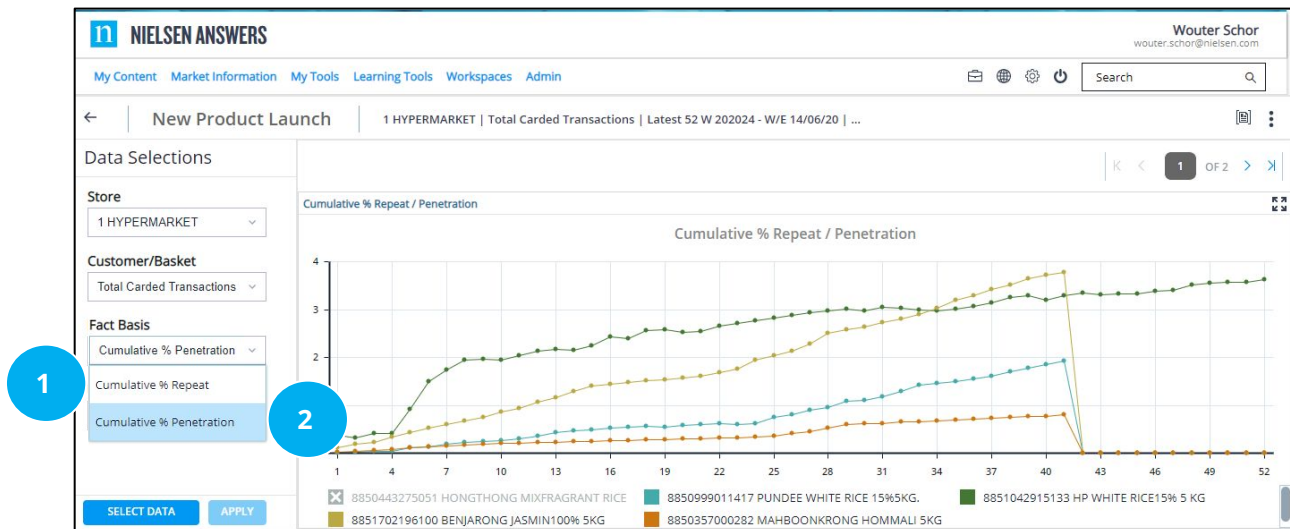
NIELSEN ANSWERS

Wouter Schor
wouter.schor@nielsen.com

My Content Market Information My Tools Learning Tools Workspaces Admin

Search

New Product Launch

1 HYPERMARKET | Total Carded Transactions | Latest 52 W 202024 - W/E 14/06/20 | ...

Data Selections

Store
1 HYPERMARKET

Customer/Basket
Total Carded Transactions

Fact Basis
Cumulative % Penetration

Cumulative % Repeat

Cumulative % Penetration

1

2

1 OF 2

Cumulative % Repeat / Penetration

Cumulative % Repeat / Penetration

4
3
2
1

1 4 7 10 13 16 19 22 25 28 31 34 37 40 43 46 49 52

8850443275051 HONGTHONG MIXFRAGRANT RICE
8850999011417 PUNDEE WHITE RICE 15%5KG.
8851042915133 HP WHITE RICE15% 5 KG
8851702196100 BENJARONG JASMIN100% 5KG
8850357000282 MAHBOONKRONG HOMMALI 5KG

SELECT DATA

APPLY